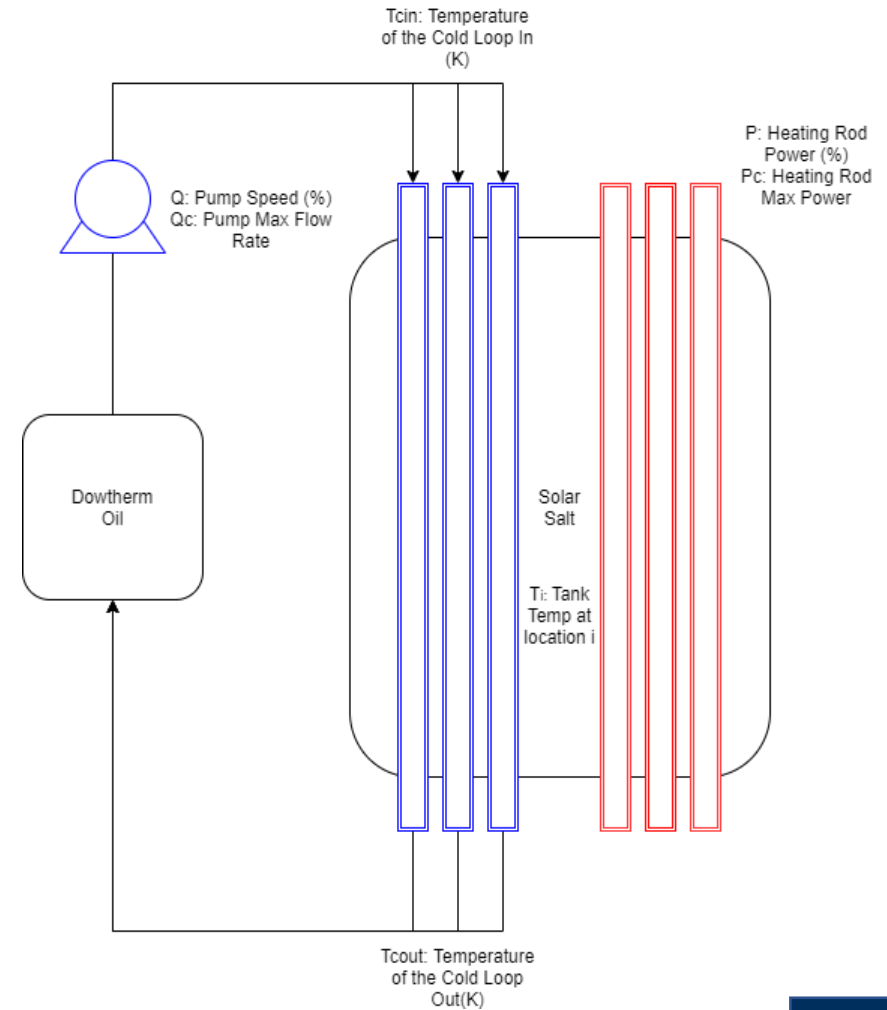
Tcin: Temperature of the Cold Loop In (K)

P: Heating Rod Power (%)
Pc: Heating Rod Max Power

Q: Pump Speed (%)
Qc: Pump Max Flow Rate

Dowtherm Oil

Solar Salt

Ti: Tank Temp at location i

Tcout: Temperature of the Cold Loop Out(K)